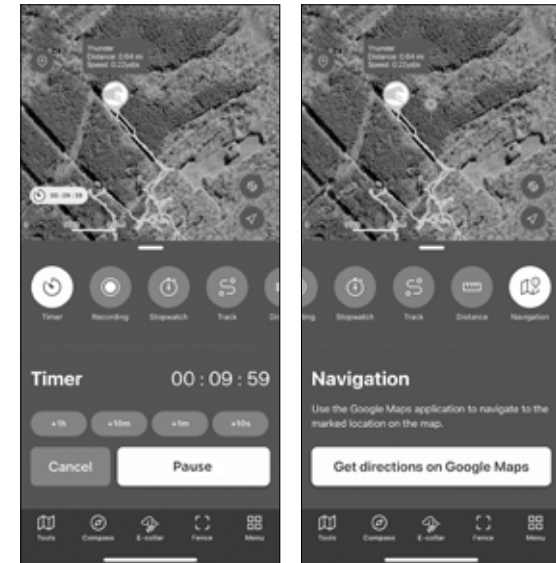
Thunder
Distance: 0.64 mi
Speed: 0.22 mph

00:09:59

Timer
Recording
Stopwatch
Track
Di

Timer
00 : 09 : 59

+1h
+10m
+1m
+10s

Cancel
Pause

Tools
Compass
E-collar
Fence
Menu

Thunder
Distance: 0.64 mi
Speed: 0.22 mph

ding
Stopwatch
Track
Distance
Navigation

Navigation

Use the Google Maps application to navigate to the marked location on the map.

Get directions on Google Maps

Tools
Compass
E-collar
Fence
Menu